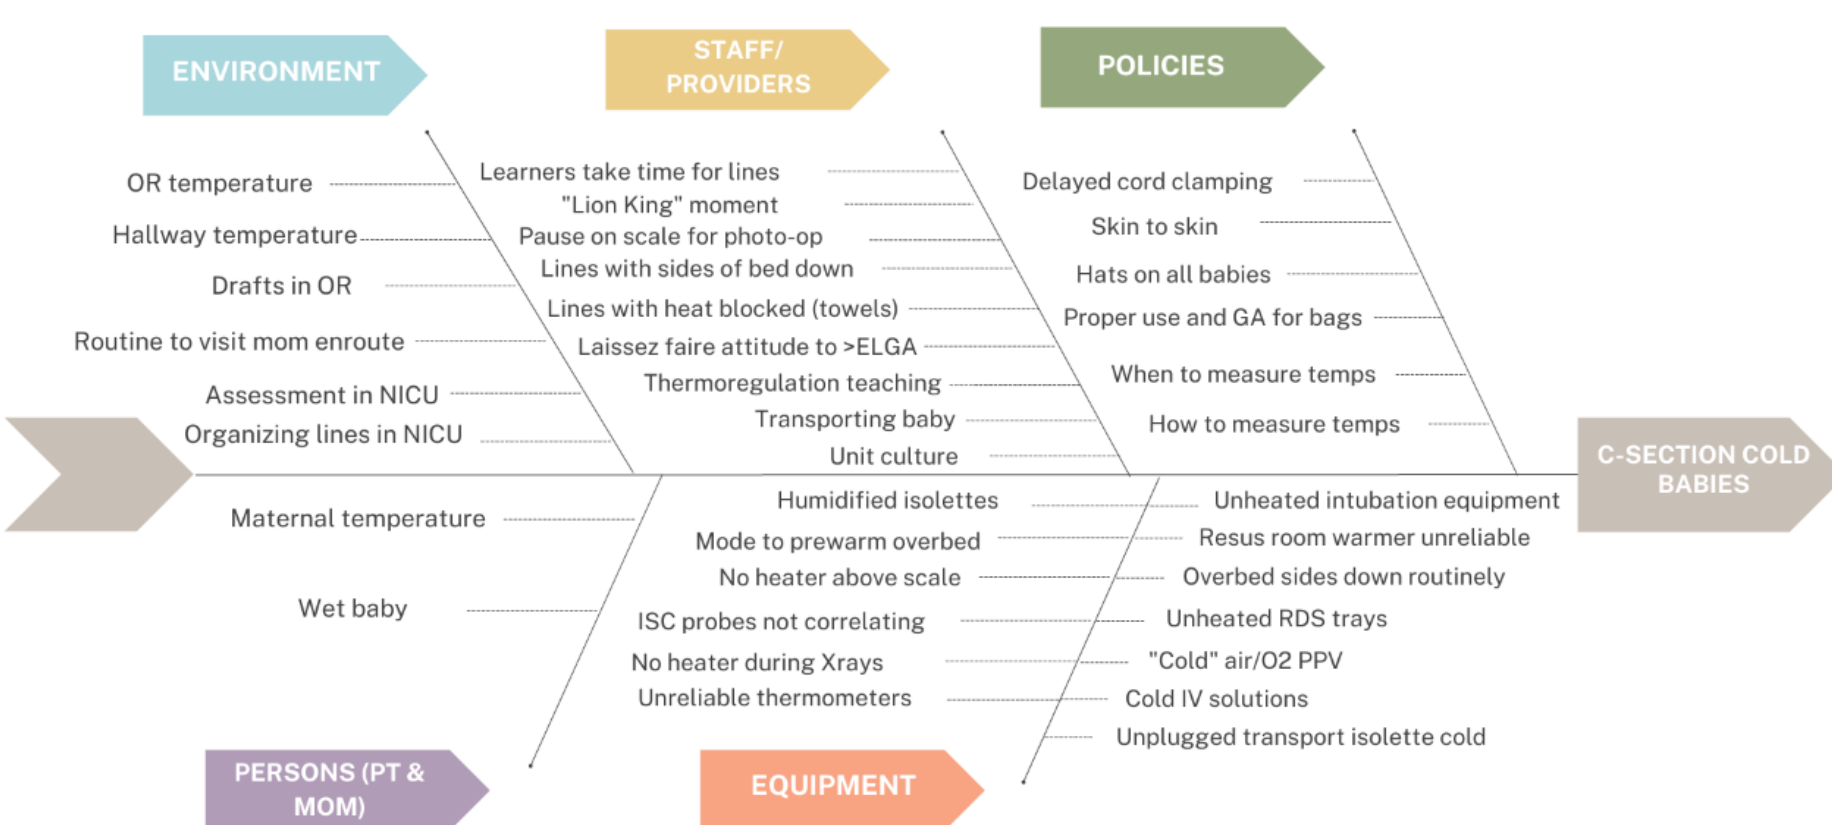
ENVIRONMENT

STAFF/ PROVIDERS

POLICIES

OR temperature
Hallway temperature
Drafts in OR
Routine to visit mom enroute
Assessment in NICU
Organizing lines in NICU

Learners take time for lines
"Lion King" moment
Pause on scale for photo-op
Lines with sides of bed down
Lines with heat blocked (towels)
Laissez faire attitude to >ELGA
Thermoregulation teaching
Transporting baby
Unit culture

Delayed cord clamping
Skin to skin
Hats on all babies
Proper use and GA for bags
When to measure temps
How to measure temps

C-SECTION COLD BABIES

Maternal temperature
Wet baby

Humidified isolettes
Mode to prewarm overbed
No heater above scale
ISC probes not correlating
No heater during Xrays
Unreliable thermometers

Unheated intubation equipment
Resus room warmer unreliable
Overbed sides down routinely
Unheated RDS trays
"Cold" air/O2 PPV
Cold IV solutions
Unplugged transport isolette cold

PERSONS (PT & MOM)

EQUIPMENT